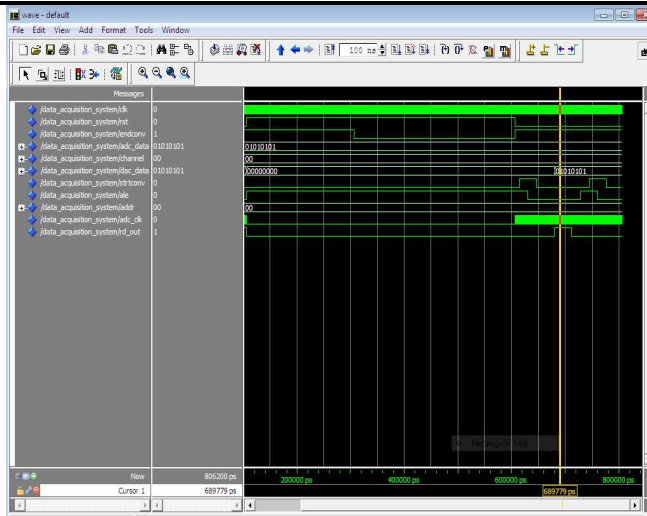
wave - default
File Edit View Add Format Tools Window
100 ns
Messages
/data_acquisition_system/clk 0
/data_acquisition_system/rst 0
/data_acquisition_system/endconv 1
/data_acquisition_system/adc_data 01010101
/data_acquisition_system/channel 00
/data_acquisition_system/dac_data 01010101
/data_acquisition_system/strtconv 0
/data_acquisition_system/ale 0
/data_acquisition_system/addr 00
/data_acquisition_system/adc_clk 0
/data_acquisition_system/rd_out 1
01010101
00
00000000
01010101
00
Rectangular Snip
Now 806200 ps
Cursor 1 689779 ps
200000 ps
400000 ps
600000 ps
800000 ps
689779 ps